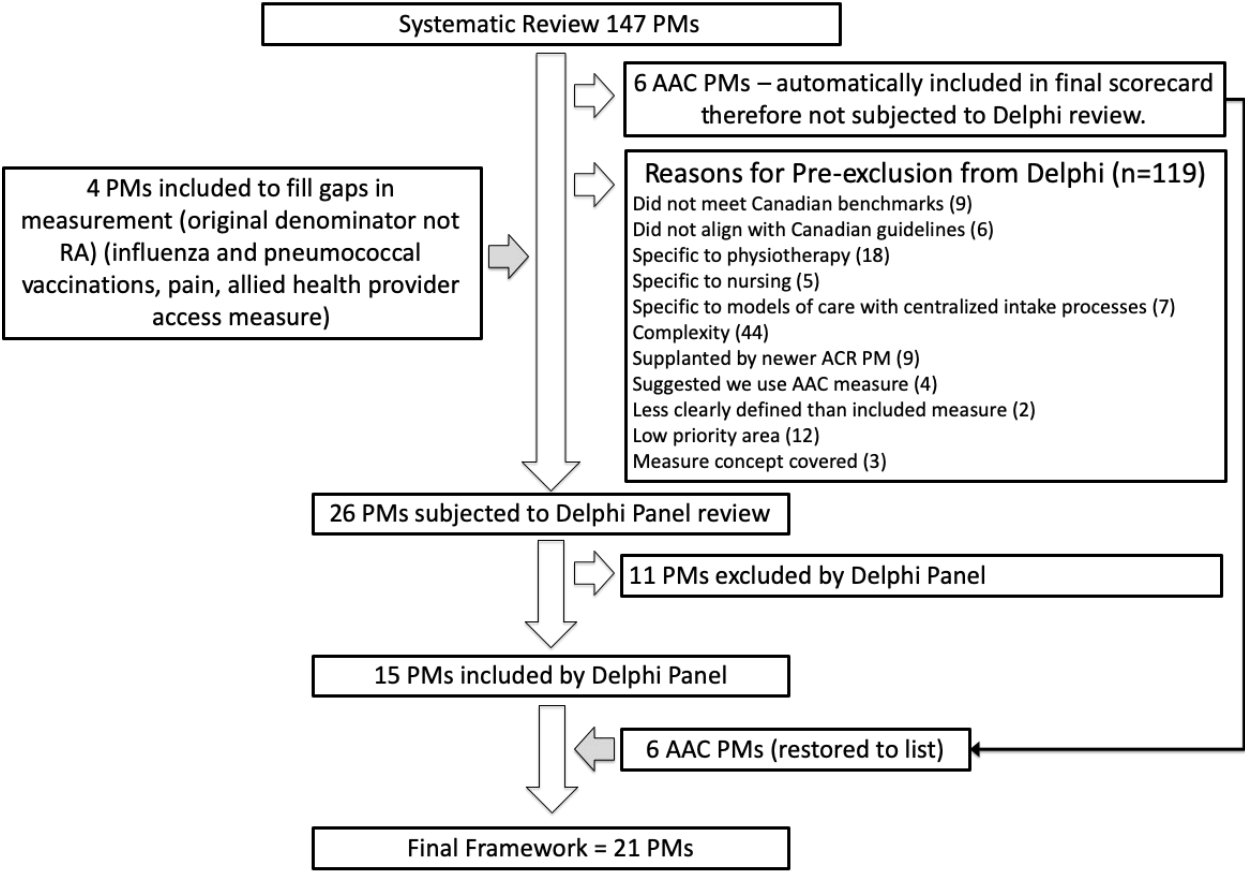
Systematic Review 147 PMs

6 AAC PMs – automatically included in final scorecard therefore not subjected to Delphi review.

4 PMs included to fill gaps in measurement (original denominator not RA) (influenza and pneumococcal vaccinations, pain, allied health provider access measure)

Reasons for Pre-exclusion from Delphi (n=119)
Did not meet Canadian benchmarks (9)
Did not align with Canadian guidelines (6)
Specific to physiotherapy (18)
Specific to nursing (5)
Specific to models of care with centralized intake processes (7)
Complexity (44)
Supplanted by newer ACR PM (9)
Suggested we use AAC measure (4)
Less clearly defined than included measure (2)
Low priority area (12)
Measure concept covered (3)

26 PMs subjected to Delphi Panel review

11 PMs excluded by Delphi Panel

15 PMs included by Delphi Panel

6 AAC PMs (restored to list)

Final Framework = 21 PMs